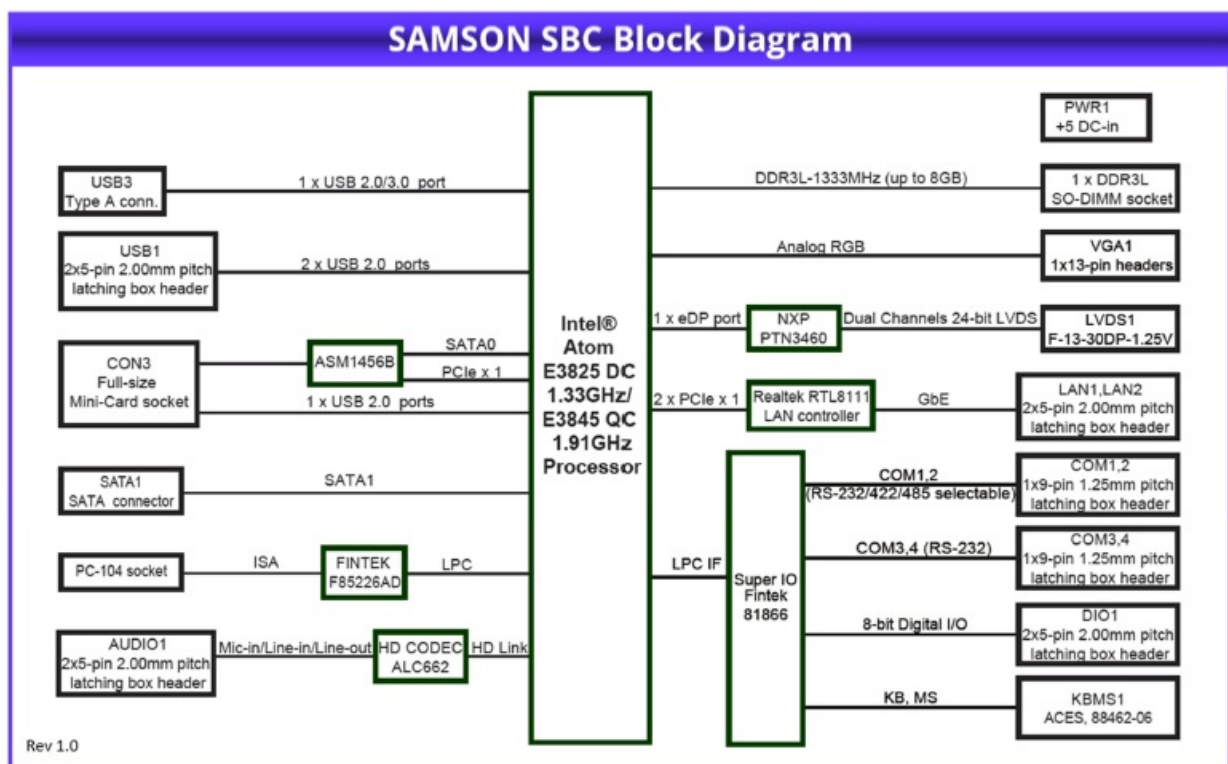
SAMSON SBC Block Diagram

PWR1
+5 DC-in

USB3
Type A conn.

1 x USB 2.0/3.0 port

DDR3L-1333MHz (up to 8GB)

1 x DDR3L
SO-DIMM socket

USB1
2x5-pin 2.00mm pitch
latching box header

2 x USB 2.0 ports

Analog RGB

VGA1
1x13-pin headers

Intel®
Atom
E3825 DC
1.33GHz/
E3845 QC
1.91GHz
Processor

1 x eDP port

NXP
PTN3460

Dual Channels 24-bit LVDS

LVDS1
F-13-30DP-1.25V

CON3
Full-size
Mini-Card socket

ASM1456B

SATA0

PCIe x 1

1 x USB 2.0 ports

2 x PCIe x 1

Realtek RTL8111
LAN controller

GbE

LAN1,LAN2
2x5-pin 2.00mm pitch
latching box header

SATA1
SATA connector

SATA1

COM1,2
(RS-232/422/485 selectable)

COM1,2
1x9-pin 1.25mm pitch
latching box header

PC-104 socket

ISA

FINTEK
F85226AD

LPC

LPC IF

Super IO
Fintek
81866

COM3,4 (RS-232)

COM3,4
1x9-pin 1.25mm pitch
latching box header

AUDIO1
2x5-pin 2.00mm pitch
latching box header

Mic-in/Line-in/Line-out

HD CODEC
ALC662

HD Link

8-bit Digital I/O

DIO1
2x5-pin 2.00mm pitch
latching box header

KB, MS

KBMS1
ACES, 88462-06

Rev 1.0